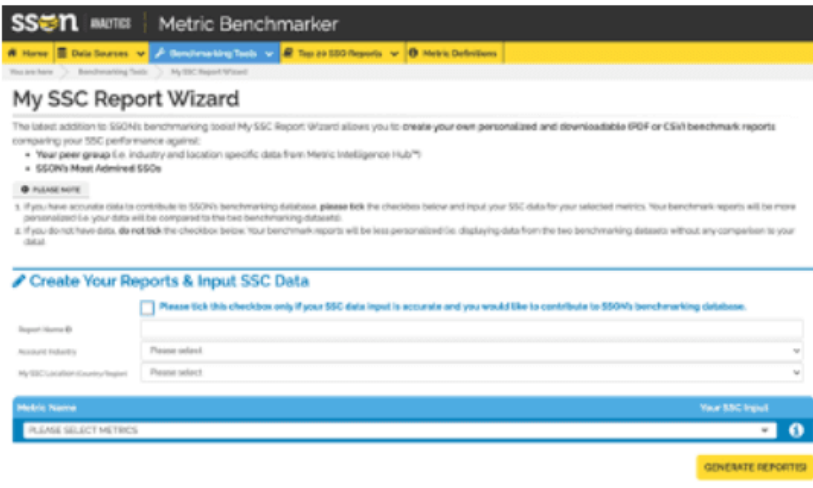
SSON ANALYTICS | Metric Benchmarker

Home | Data Sources | Benchmarking Tools | Top 20 SSO Reports | Metric Definitions

You are here > Benchmarking Tools > My SSC Report Wizard

My SSC Report Wizard

The latest addition to SSON's benchmarking tools! My SSC Report Wizard allows you to create your own personalized and downloadable (PDF or CSV) benchmark reports comparing your SSC performance against:

• Your peer group (i.e. industry and location specific data from Metric Intelligence Hub™)
• SSON's Most Admired SSOs

PLEASE NOTE

1. If you have accurate data to contribute to SSON's benchmarking database, please tick the checkbox below and input your SSC data for your selected metrics. Your benchmark reports will be more personalized (i.e. your data will be compared to the two benchmarking datasets).
2. If you do not have data, do not tick the checkbox below. Your benchmark reports will be less personalized (i.e. displaying data from the two benchmarking datasets without any comparison to your data).

Create Your Reports & Input SSC Data

Please tick this checkbox only if your SSC data input is accurate and you would like to contribute to SSON's benchmarking database.

Report Name
Account Industry | Please select
My SSC Location (Country/Region) | Please select

Metric Name | Your SSC Input
PLEASE SELECT METRICS

GENERATE REPORT(S)